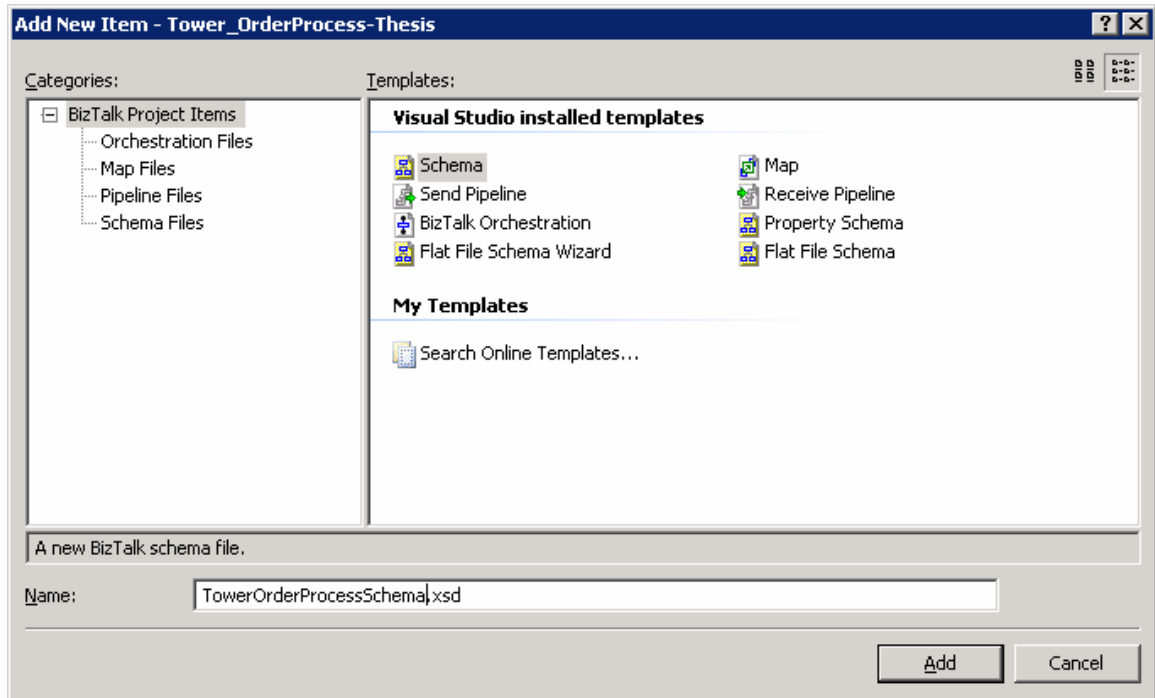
Add New Item - Tower_OrderProcess-Thesis

? X

Categories:

BizTalk Project Items
Orchestration Files
Map Files
Pipeline Files
Schema Files

Templates:

Visual Studio installed templates

Schema
Send Pipeline
BizTalk Orchestration
Flat File Schema Wizard

Map
Receive Pipeline
Property Schema
Flat File Schema

My Templates

Search Online Templates...

A new BizTalk schema file.

Name: TowerOrderProcessSchema.xsd

Add
Cancel